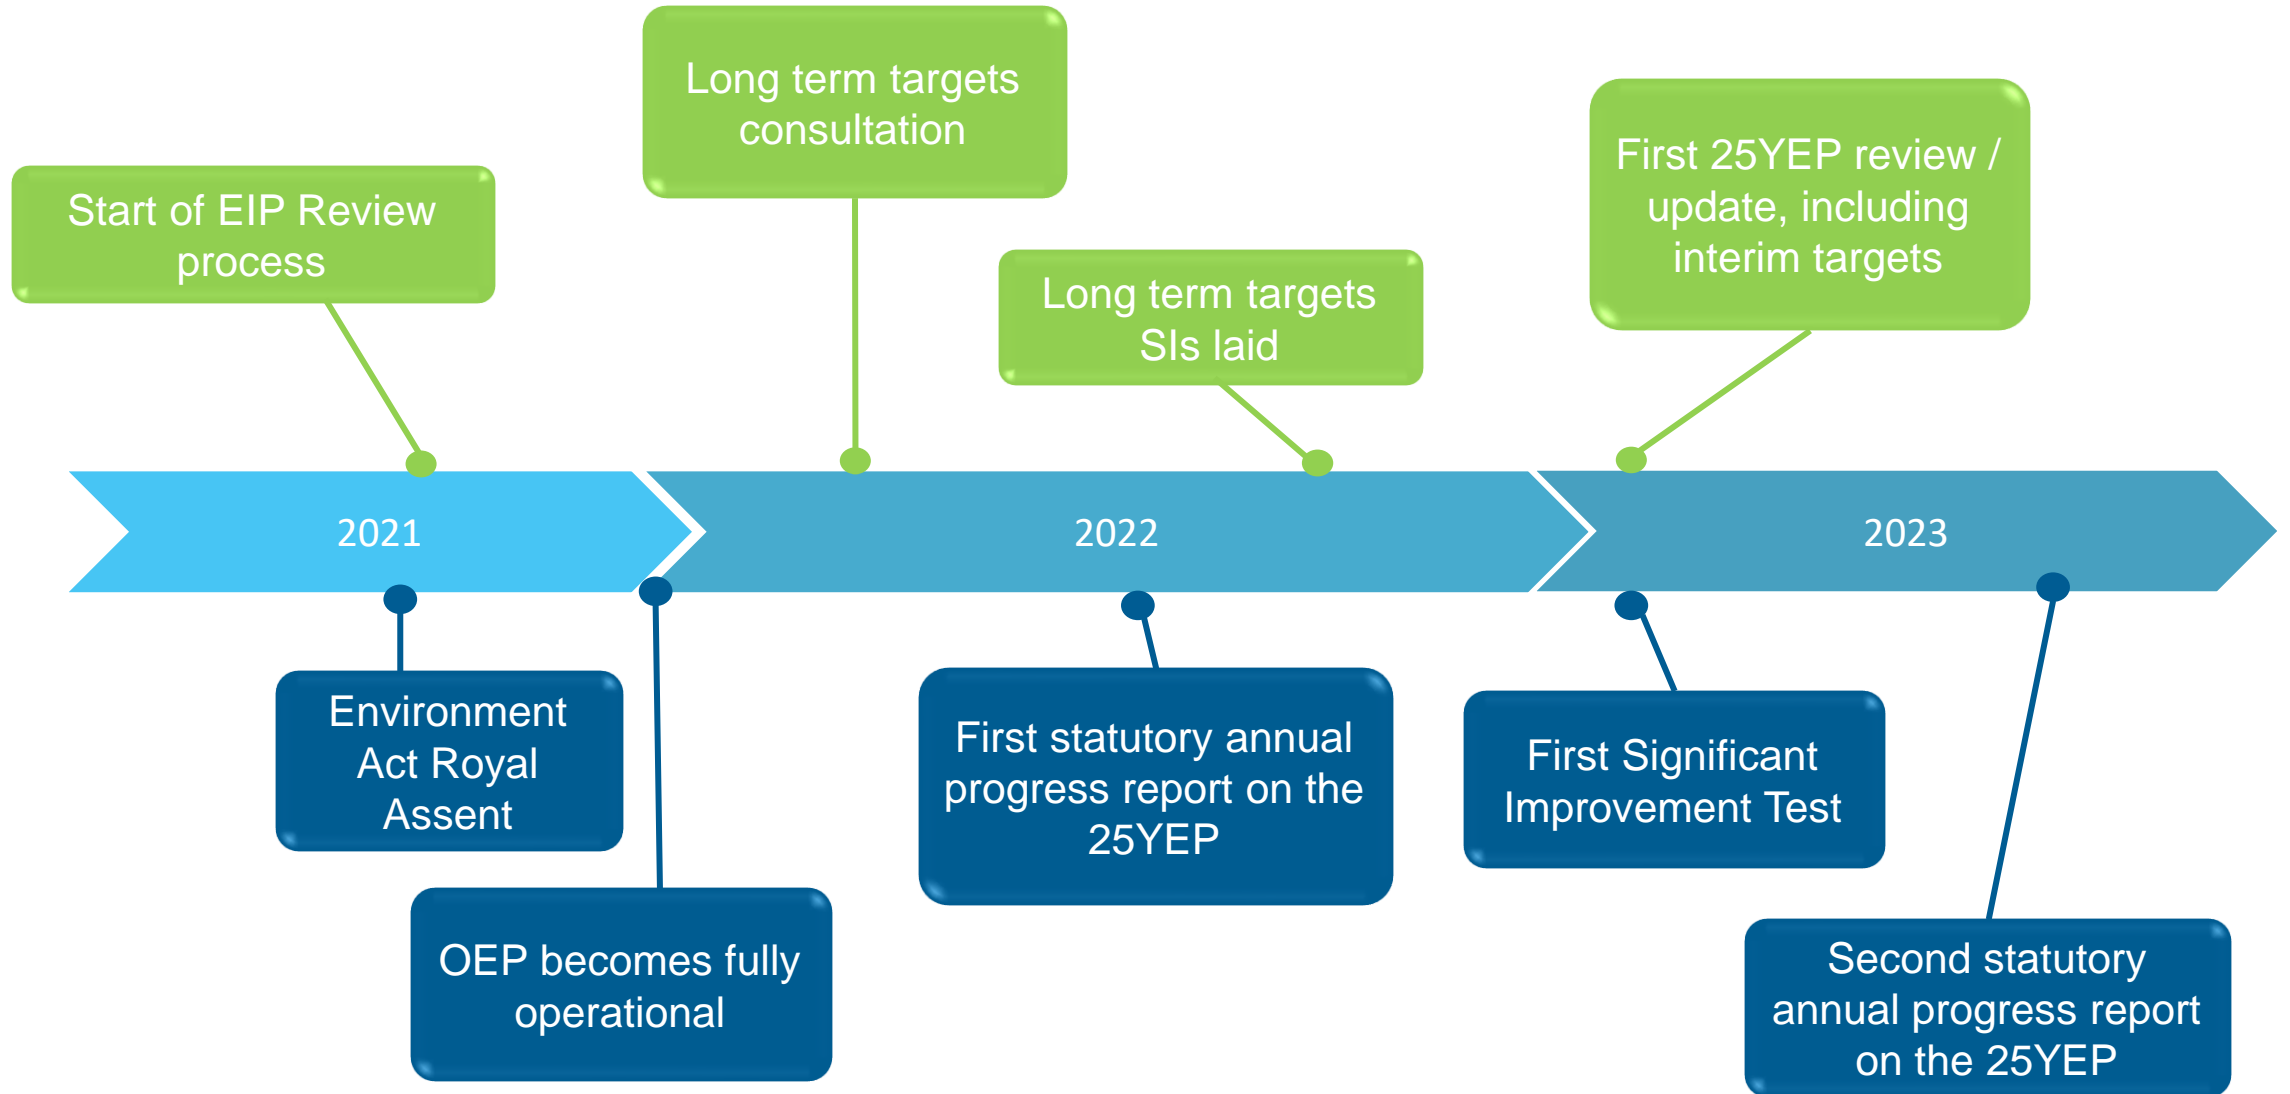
Long term targets consultation

Start of EIP Review process

Long term targets SIs laid

First 25YEP review / update, including interim targets

2021

2022

2023

Environment Act Royal Assent

OEP becomes fully operational

First statutory annual progress report on the 25YEP

First Significant Improvement Test

Second statutory annual progress report on the 25YEP